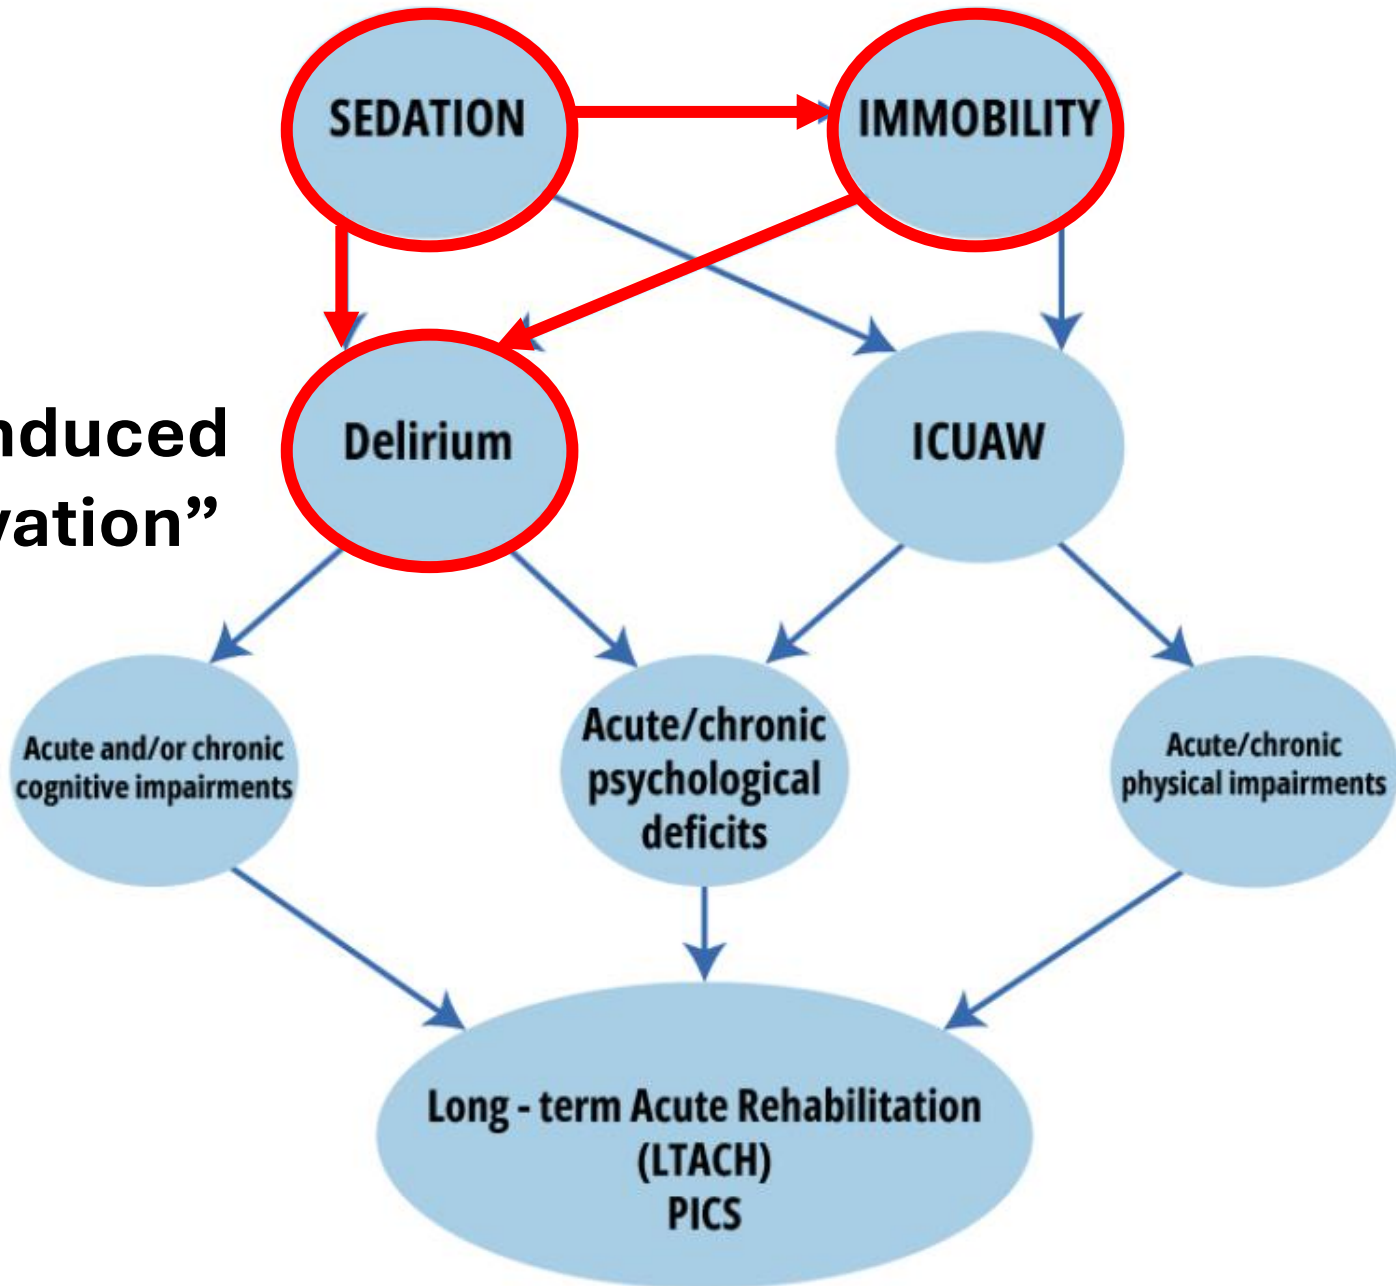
nduced
vation”

SEDATION

IMMOBILITY

Delirium

ICUAW

Acute and/or chronic cognitive impairments

Acute/chronic psychological deficits

Acute/chronic physical impairments

Long - term Acute Rehabilitation (LTACH) PICS